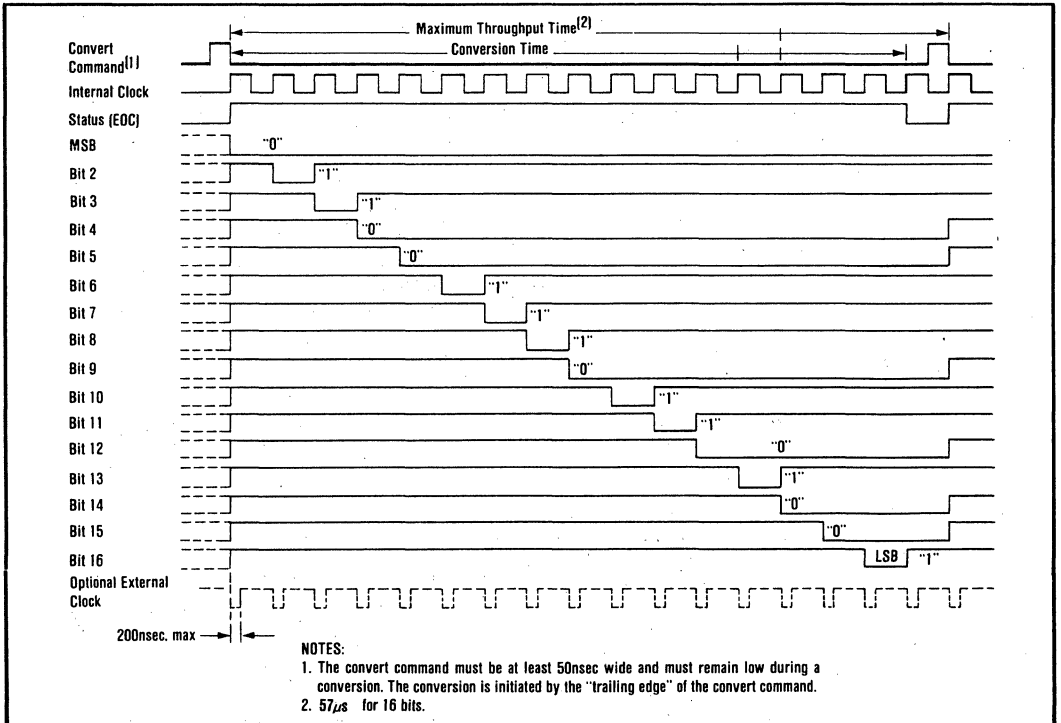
Maximum Throughput Time$^{(2)}$

Conversion Time

Convert Command$^{(1)}$

Internal Clock

Status (EOC)

MSB "0"

Bit 2 "1"

Bit 3 "1"

Bit 4 "0"

Bit 5 "0"

Bit 6 "1"

Bit 7 "1"

Bit 8 "1"

Bit 9 "0"

Bit 10 "1"

Bit 11 "1"

Bit 12 "0"

Bit 13 "1"

Bit 14 "0"

Bit 15 "0"

Bit 16 LSB "1"

Optional External Clock

200nsec. max

NOTES:
1. The convert command must be at least 50nsec wide and must remain low during a conversion. The conversion is initiated by the "trailing edge" of the convert command.
2. $57\mu s$ for 16 bits.